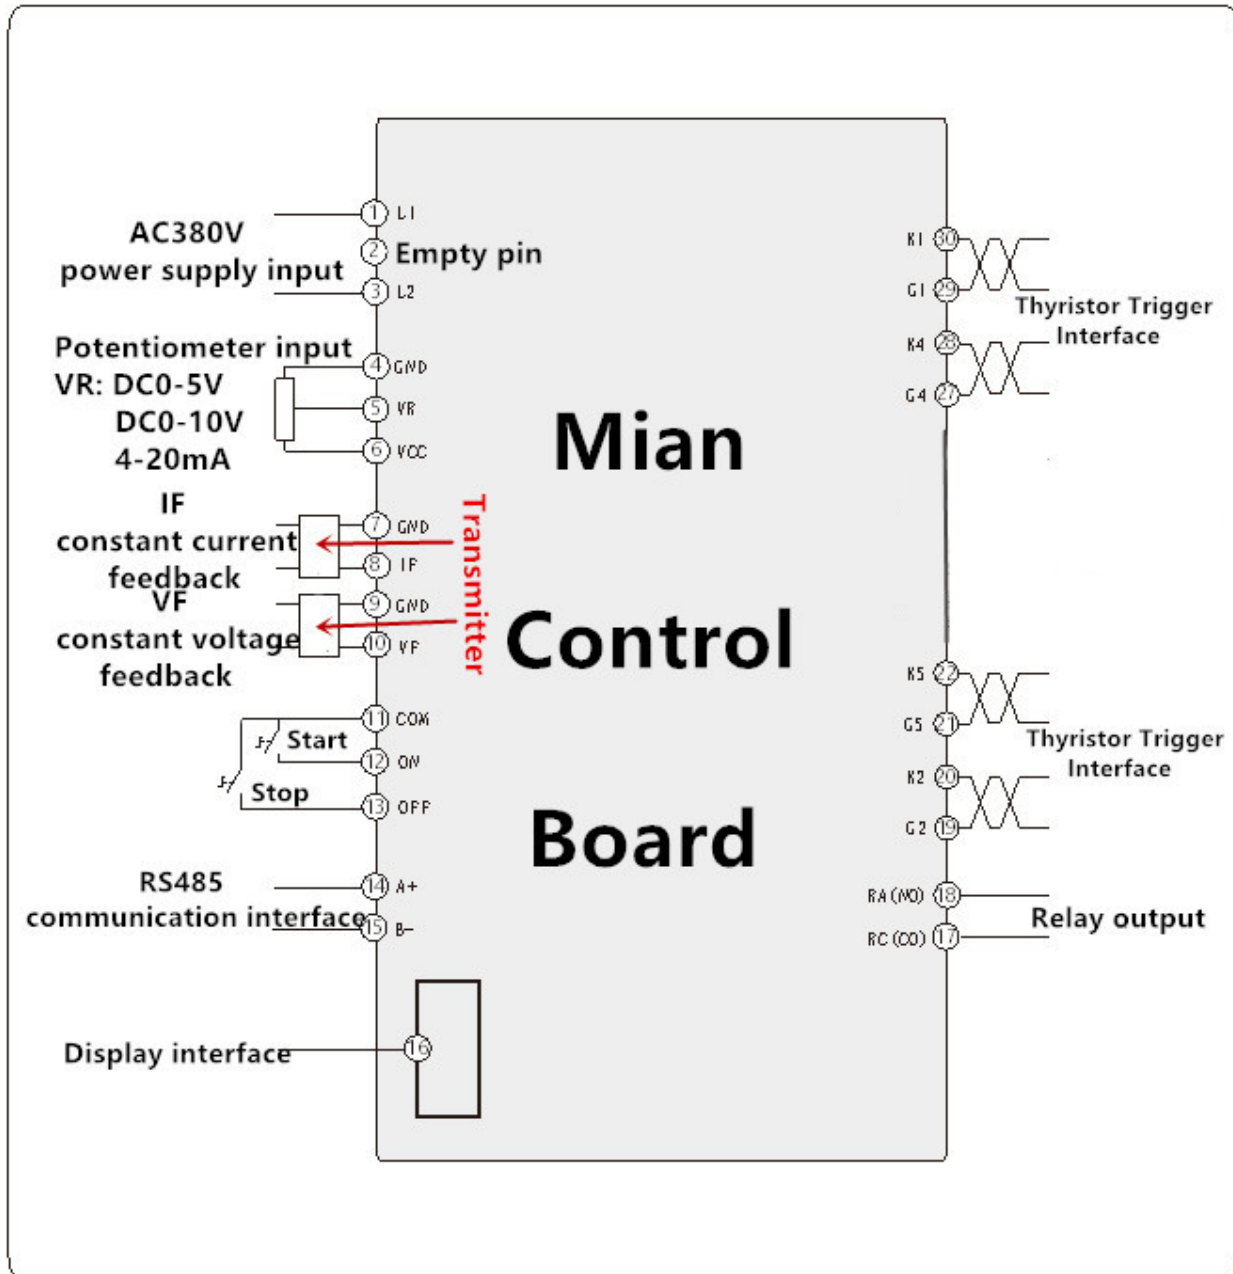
AC380V
power supply input

1 L1
2 Empty pin
3 L2

Potentiometer input
VR: DC0-5V
DC0-10V
4-20mA

4 GND
5 VR
6 VCC

IF
constant current
feedback

7 GND
8 IF

VF
constant voltage
feedback

9 GND
10 VF

Transmitter

11 COM
Start
12 ON
Stop
13 OFF

RS485
communication interface
14 A+
15 B-

Display interface
16

Mian

Control

Board

K1 30
G1 29
Thyristor Trigger
Interface
K4 28
G4 27

K5 22
G5 21
Thyristor Trigger
Interface
K2 20
G2 19

RA(NO) 18
Relay output
RC(CO) 17